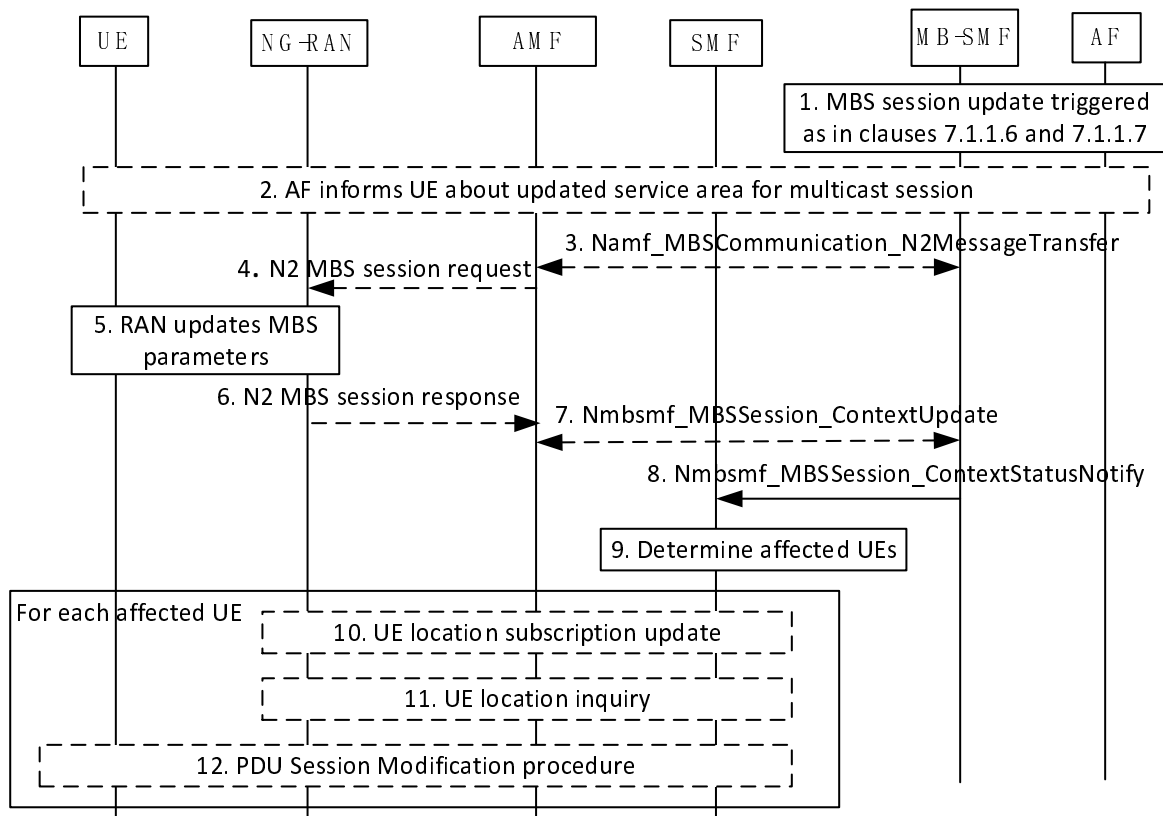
UE

NG-RAN

AMF

SMF

MB-SMF

AF

1. MBS session update triggered as in clauses 7.1.1.6 and 7.1.1.7

2. AF informs UE about updated service area for multicast session

3. Namf_MBSCommunication_N2MessageTransfer

4. N2 MBS session request

5. RAN updates MBS parameters

6. N2 MBS session response

7. Nmbsmf_MBSSession_ContextUpdate

8. Nmbsmf_MBSSession_ContextStatusNotify

9. Determine affected UEs

For each affected UE

10. UE location subscription update

11. UE location inquiry

12. PDU Session Modification procedure